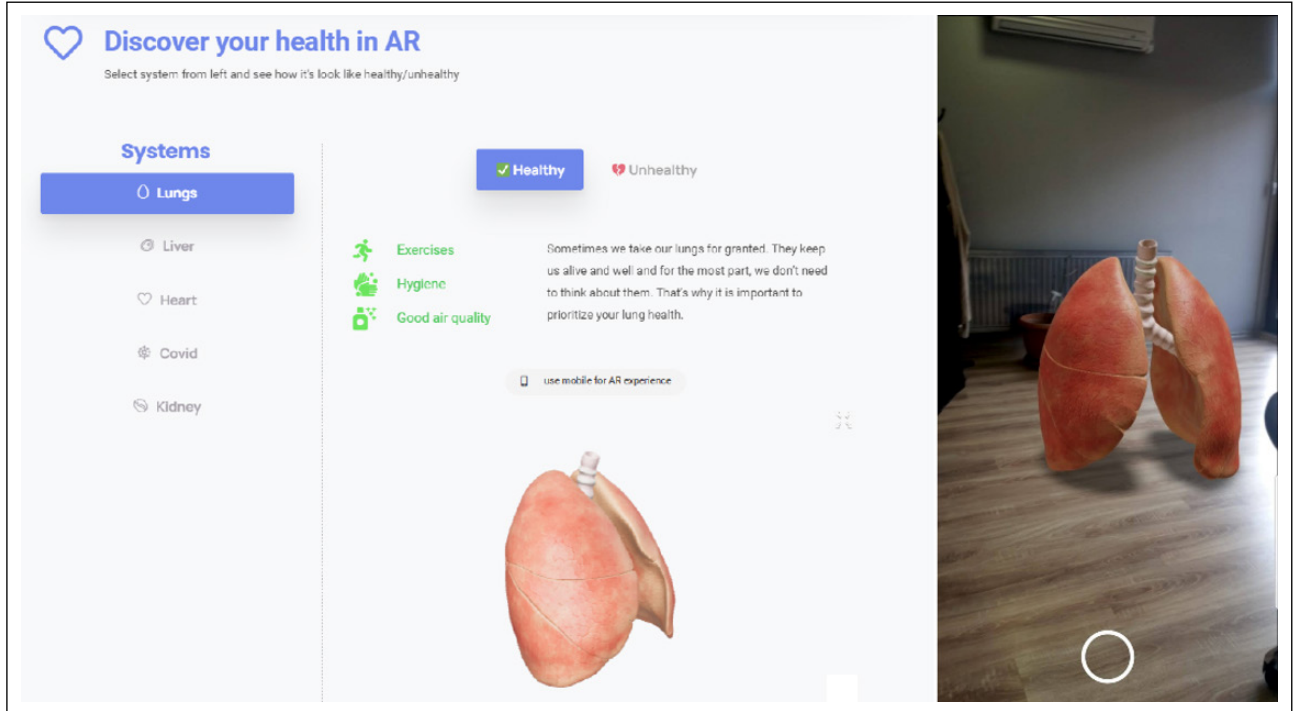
Discover your health in AR

Select system from left and see how it's look like healthy/unhealthy

Systems

Lungs

Liver

Heart

Covid

Kidney

Healthy

Unhealthy

Exercises

Hygiene

Good air quality

Sometimes we take our lungs for granted. They keep us alive and well and for the most part, we don't need to think about them. That's why it is important to prioritize your lung health.

use mobile for AR experience